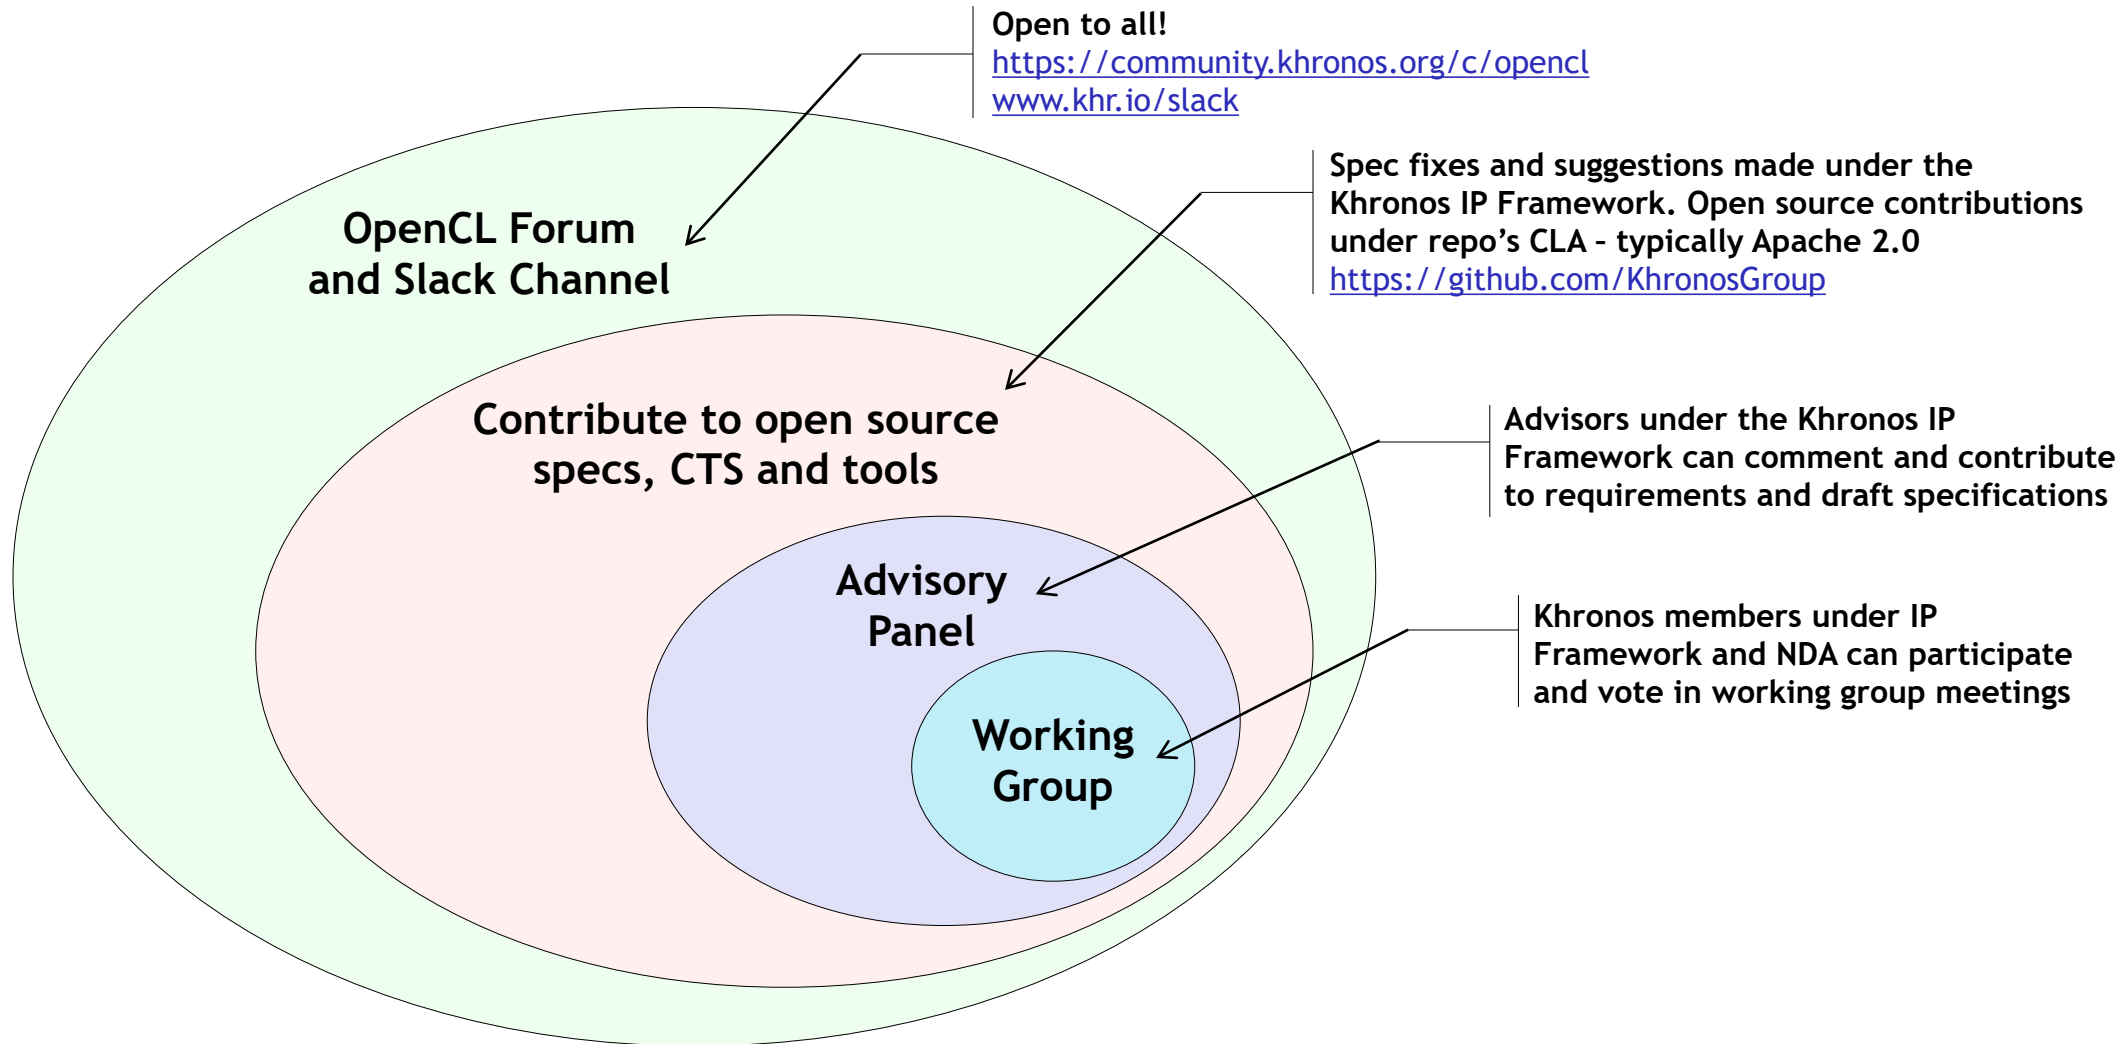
Open to all!
https://community.khronos.org/c/opencl
www.khr.io/slack

Spec fixes and suggestions made under the Khronos IP Framework. Open source contributions under repo's CLA – typically Apache 2.0
https://github.com/KhronosGroup

OpenCL Forum and Slack Channel

Contribute to open source specs, CTS and tools

Advisors under the Khronos IP Framework can comment and contribute to requirements and draft specifications

Advisory Panel

Khronos members under IP Framework and NDA can participate and vote in working group meetings

Working Group